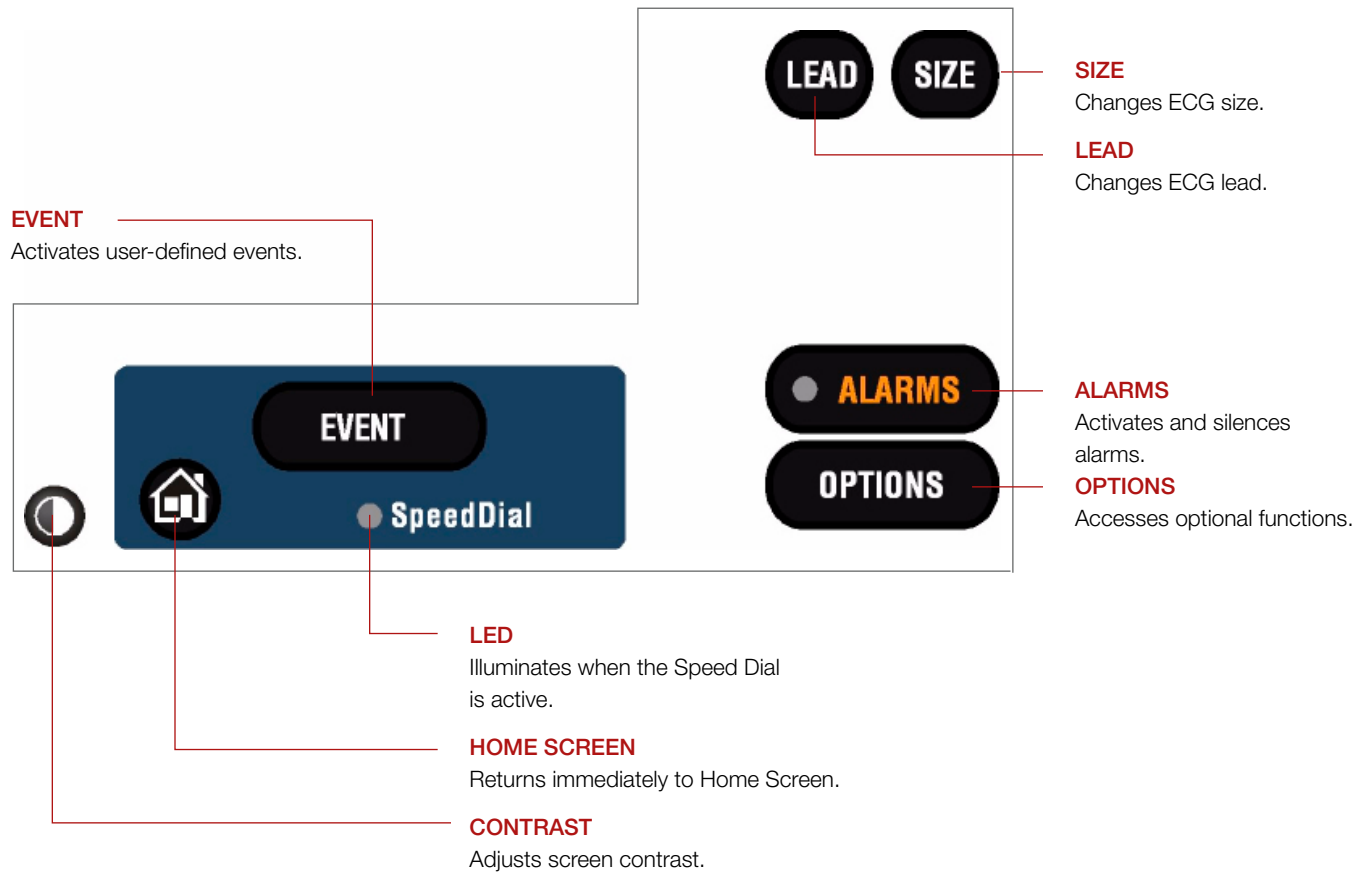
LEAD SIZE

SIZE
Changes ECG size.

LEAD
Changes ECG lead.

EVENT
Activates user-defined events.

EVENT

SpeedDial

ALARMS

OPTIONS

ALARMS
Activates and silences alarms.

OPTIONS
Accesses optional functions.

LED
Illuminates when the Speed Dial is active.

HOME SCREEN
Returns immediately to Home Screen.

CONTRAST
Adjusts screen contrast.